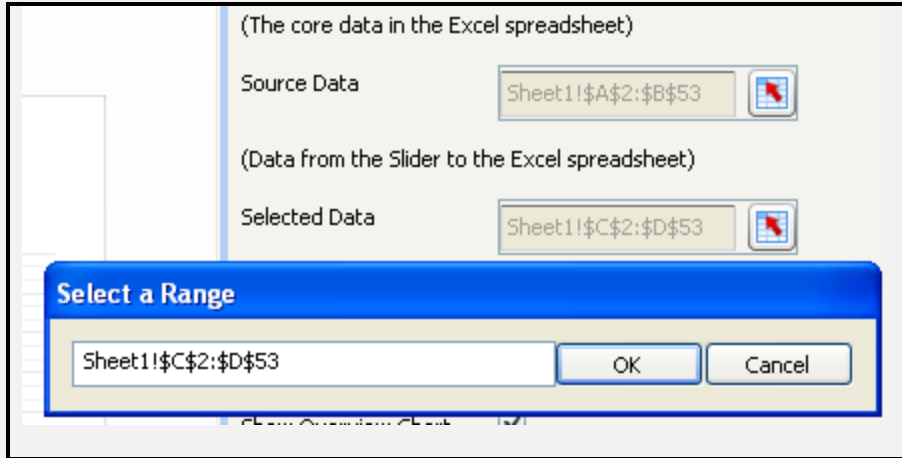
(The core data in the Excel spreadsheet)

Source Data Sheet1!$A$2:$B$53

(Data from the Slider to the Excel spreadsheet)

Selected Data Sheet1!$C$2:$D$53

Select a Range

Sheet1!$C$2:$D$53

OK

Cancel

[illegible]